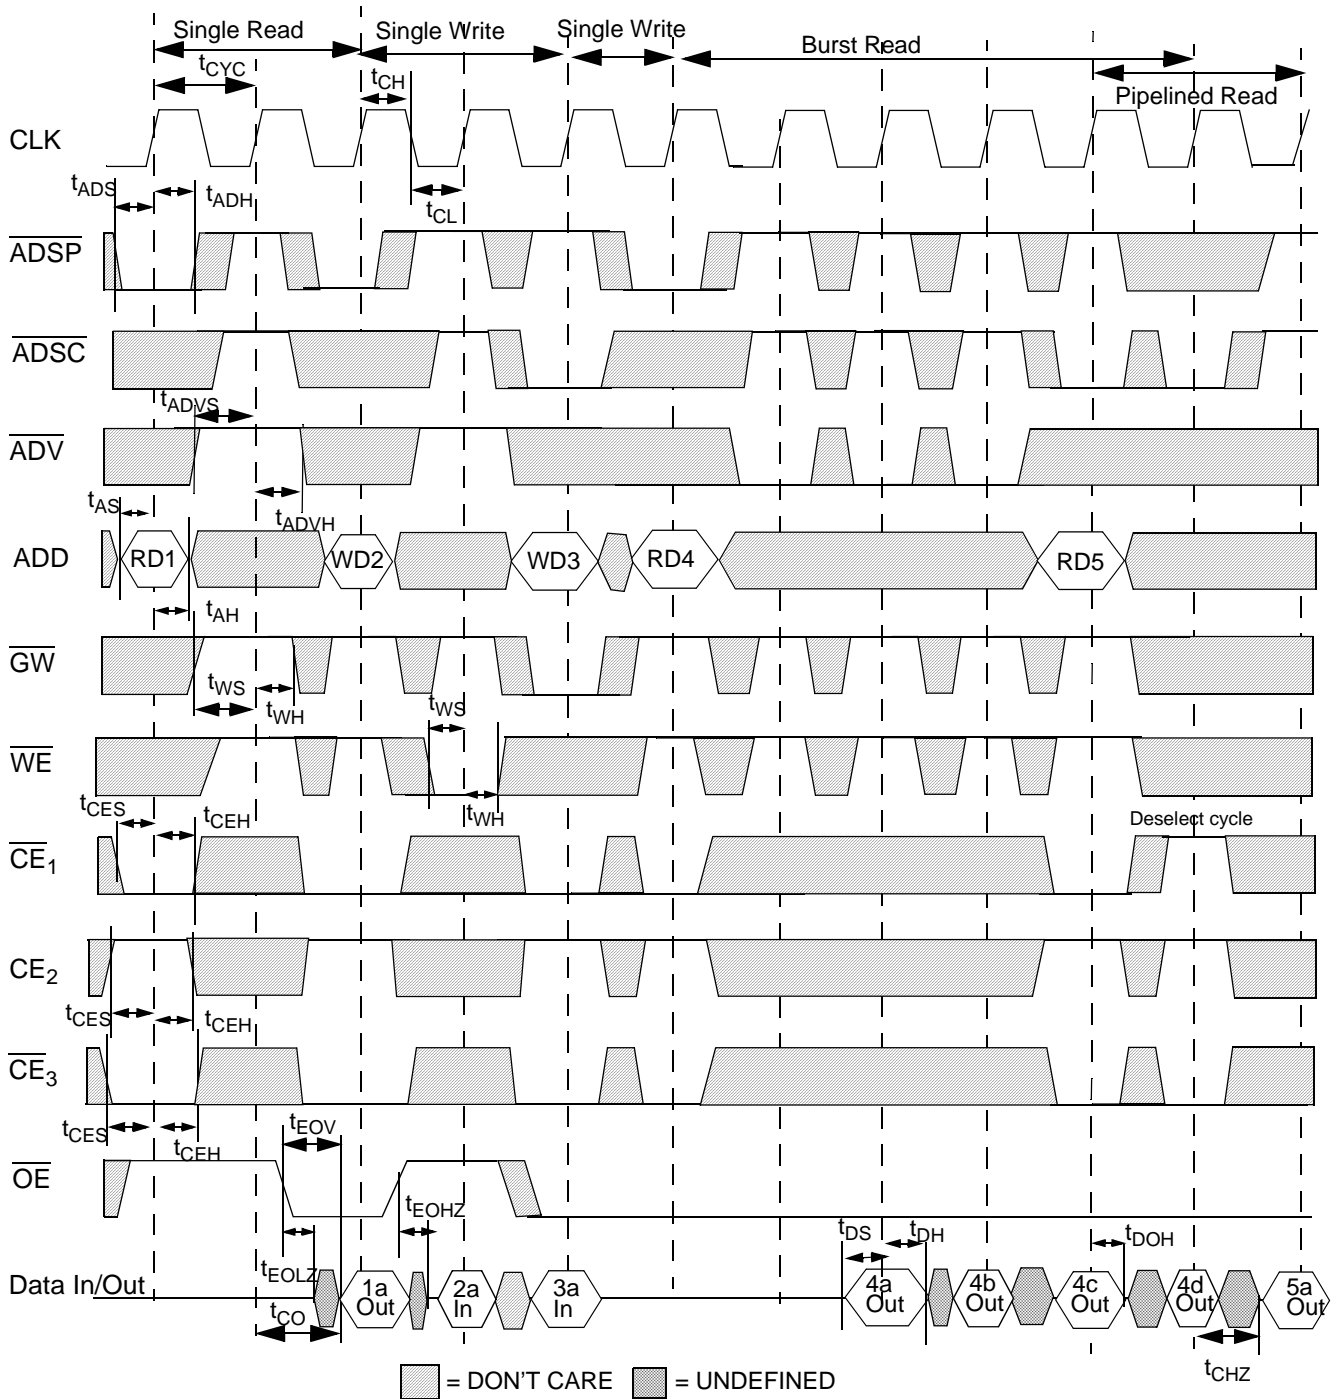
Single Read
Single Write
Single Write
Burst Read
Pipelined Read
$t_{CYC}$
$t_{CH}$
CLK
$t_{ADS}$
$t_{ADH}$
$t_{CL}$
$\overline{ADSP}$
$\overline{ADSC}$
$t_{ADVS}$
$\overline{ADV}$
$t_{AS}$
$t_{ADVH}$
ADD
RD1
WD2
WD3
RD4
RD5
$t_{AH}$
$\overline{GW}$
$t_{WS}$
$t_{WH}$
$t_{WS}$
$\overline{WE}$
$t_{WH}$
$t_{CES}$
$t_{CEH}$
Deselect cycle
$\overline{CE_1}$
$CE_2$
$t_{CES}$
$t_{CEH}$
$\overline{CE_3}$
$t_{CES}$
$t_{CEH}$
$t_{EOV}$
$\overline{OE}$
$t_{EOHZ}$
$t_{DS}$
$t_{DH}$
$t_{DOH}$
$t_{EOLZ}$
Data In/Out
1a Out
2a In
3a In
4a Out
4b Out
4c Out
4d Out
5a Out
$t_{CO}$
$t_{CHZ}$
= DON'T CARE
= UNDEFINED